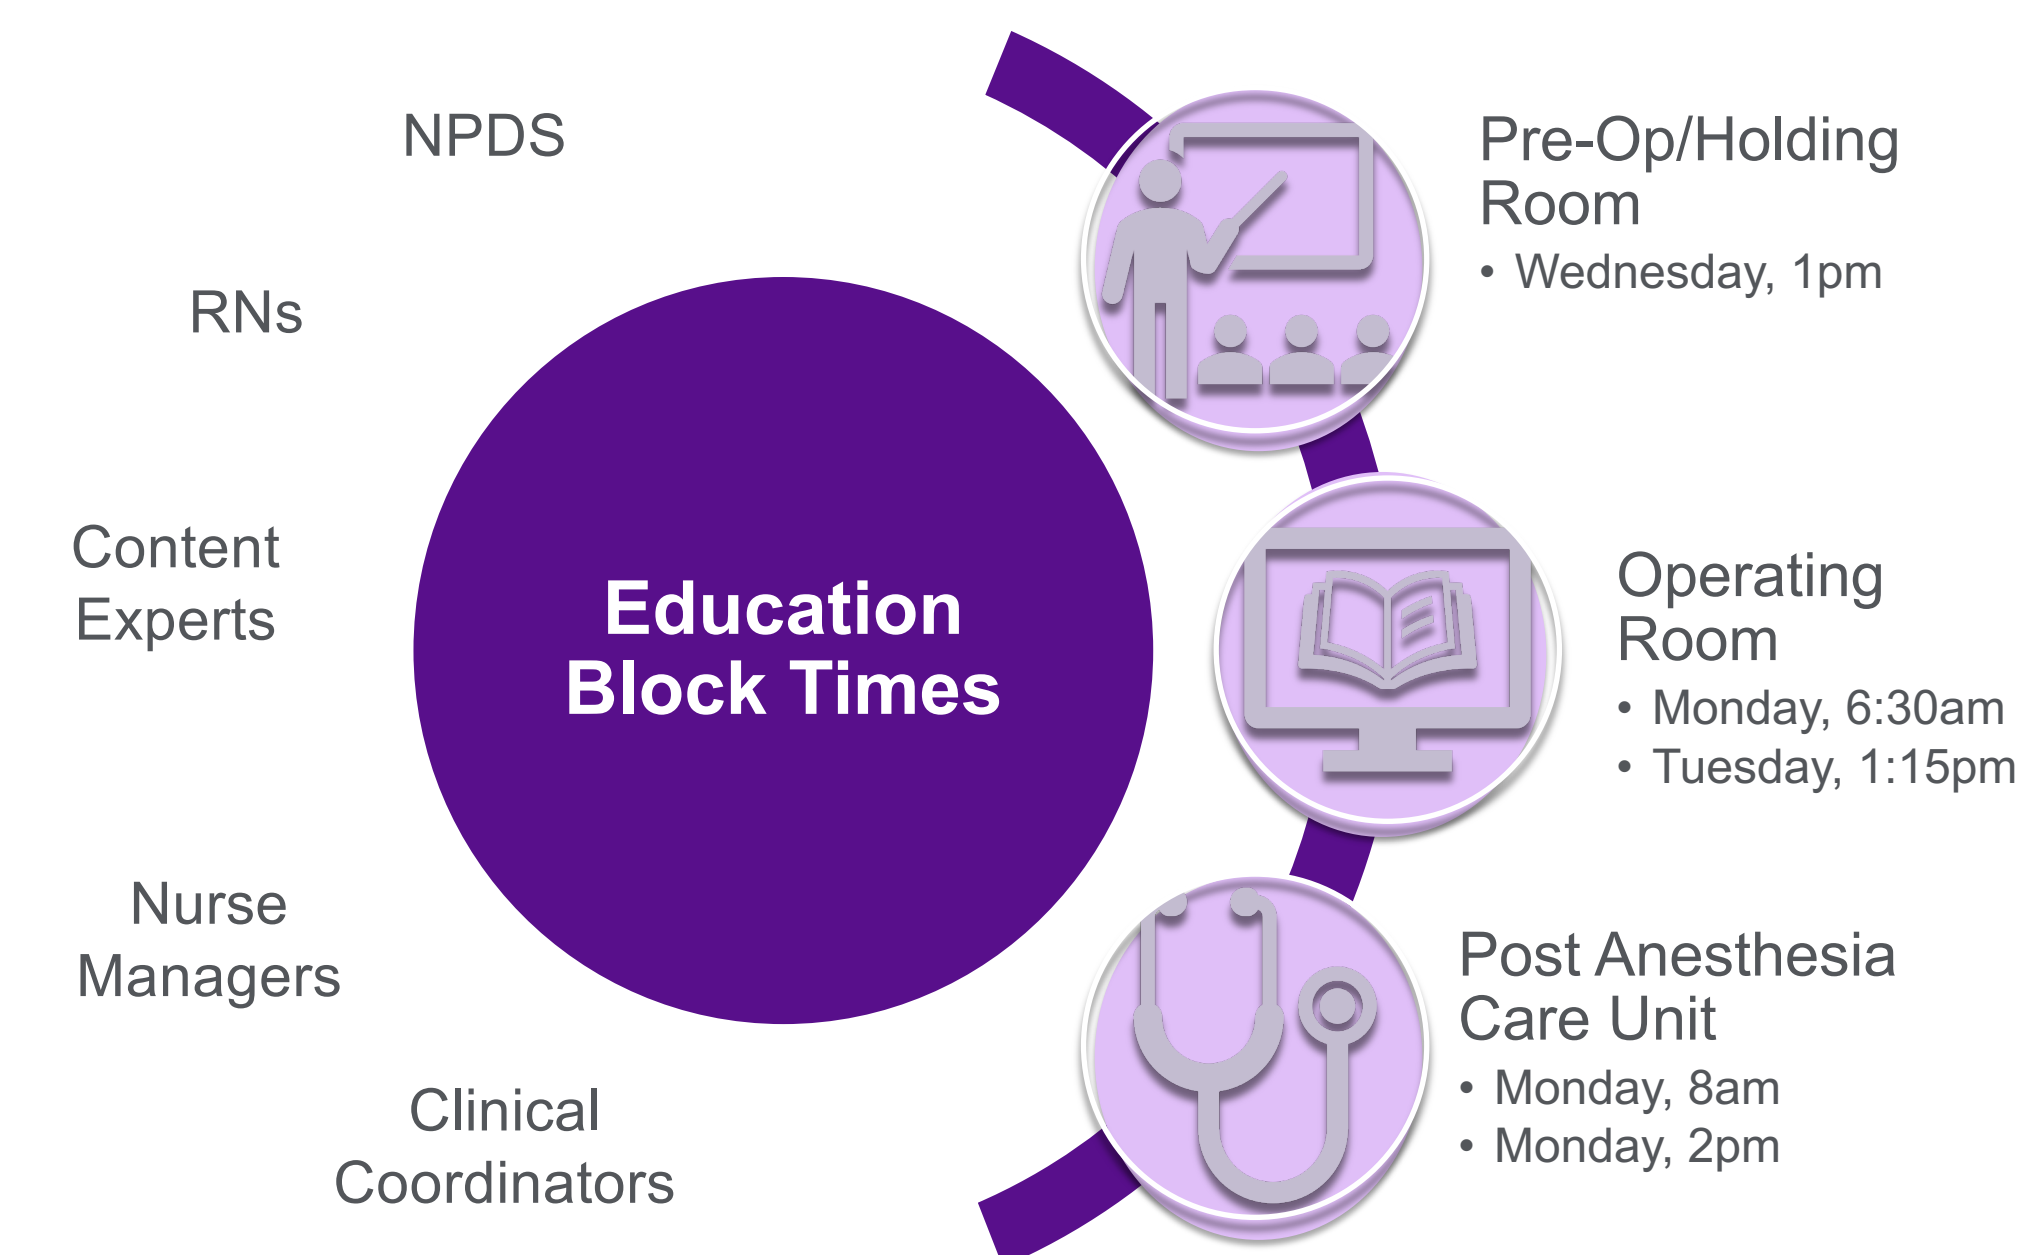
NPDS

RNs

Content Experts

Nurse Managers

Clinical Coordinators

Education Block Times

Pre-Op/Holding Room
• Wednesday, 1pm

Operating Room
• Monday, 6:30am
• Tuesday, 1:15pm

Post Anesthesia Care Unit
• Monday, 8am
• Monday, 2pm